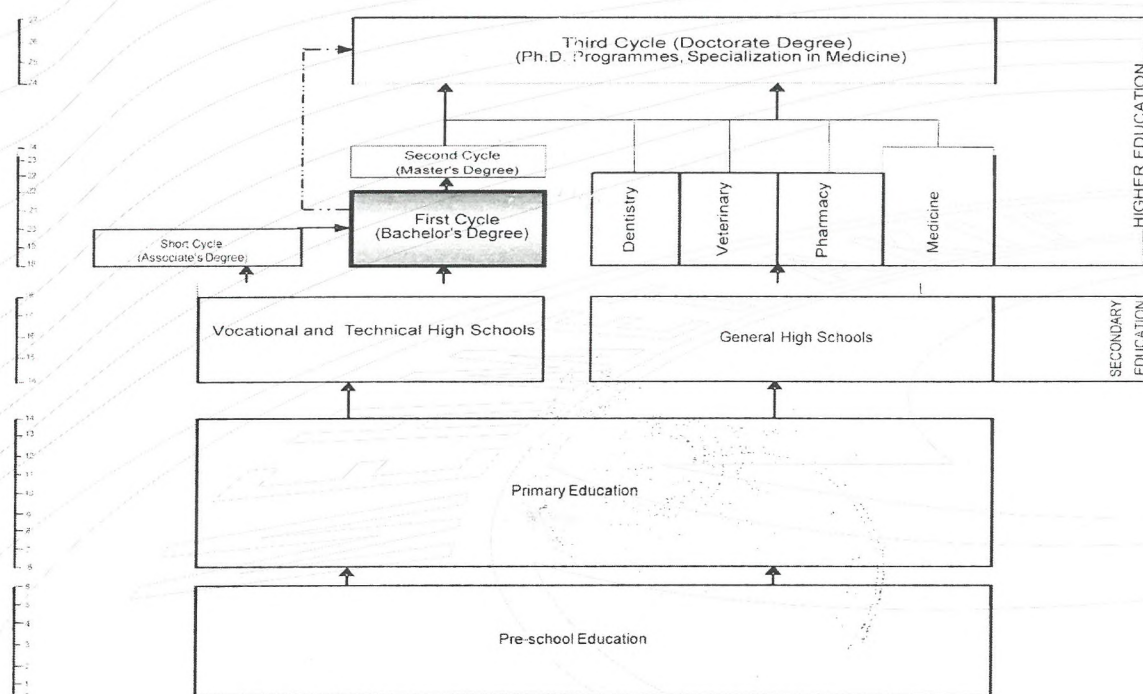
Third Cycle (Doctorate Degree)
(Ph.D. Programmes, Specialization in Medicine)

HIGHER EDUCATION

Second Cycle
(Master's Degree)

Short Cycle
(Associate's Degree)

First Cycle
(Bachelor's Degree)

Dentistry

Veterinary

Pharmacy

Medicine

Vocational and Technical High Schools

General High Schools

SECONDARY EDUCATION

Primary Education

Pre-school Education